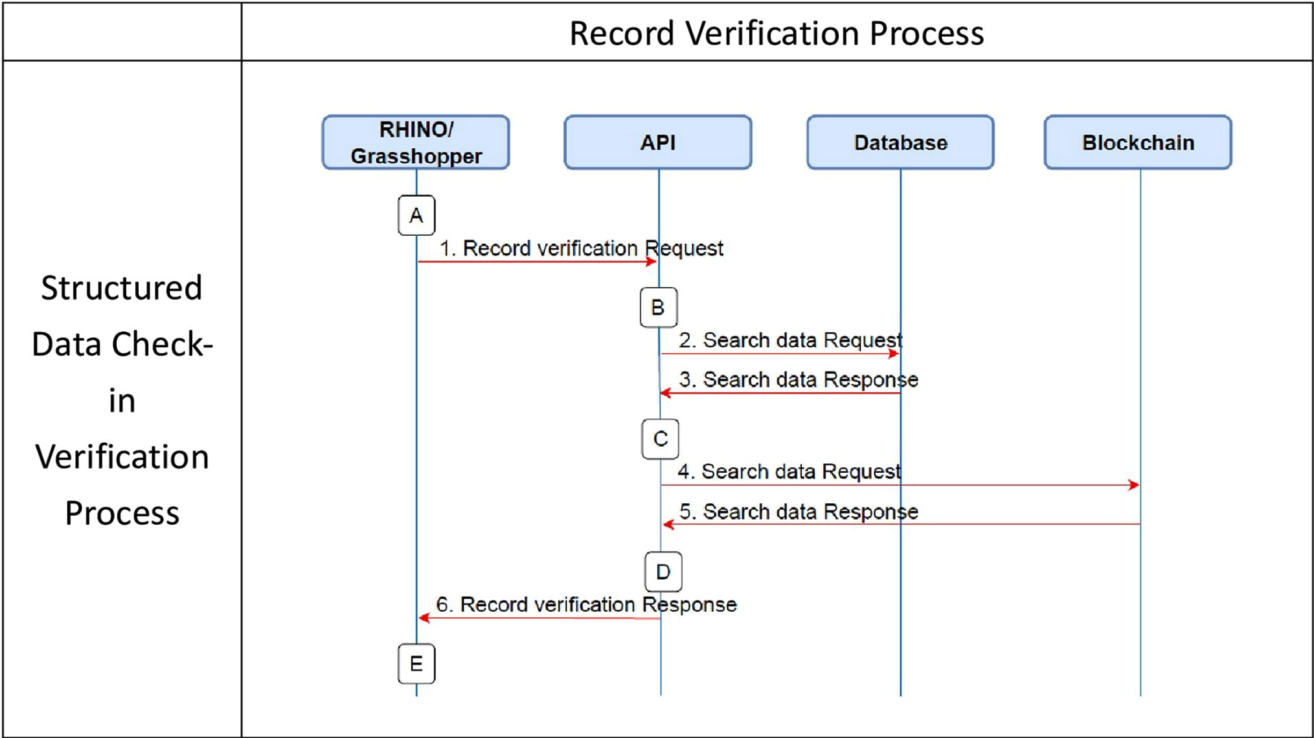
| | Record Verification Process |
|---|---|
| Structured Data Check-in Verification Process | RHINO/ Grasshopper, API, Database, Blockchain, A, 1. Record verification Request, B, 2. Search data Request, 3. Search data Response, C, 4. Search data Request, 5. Search data Response, D, 6. Record verification Response, E |